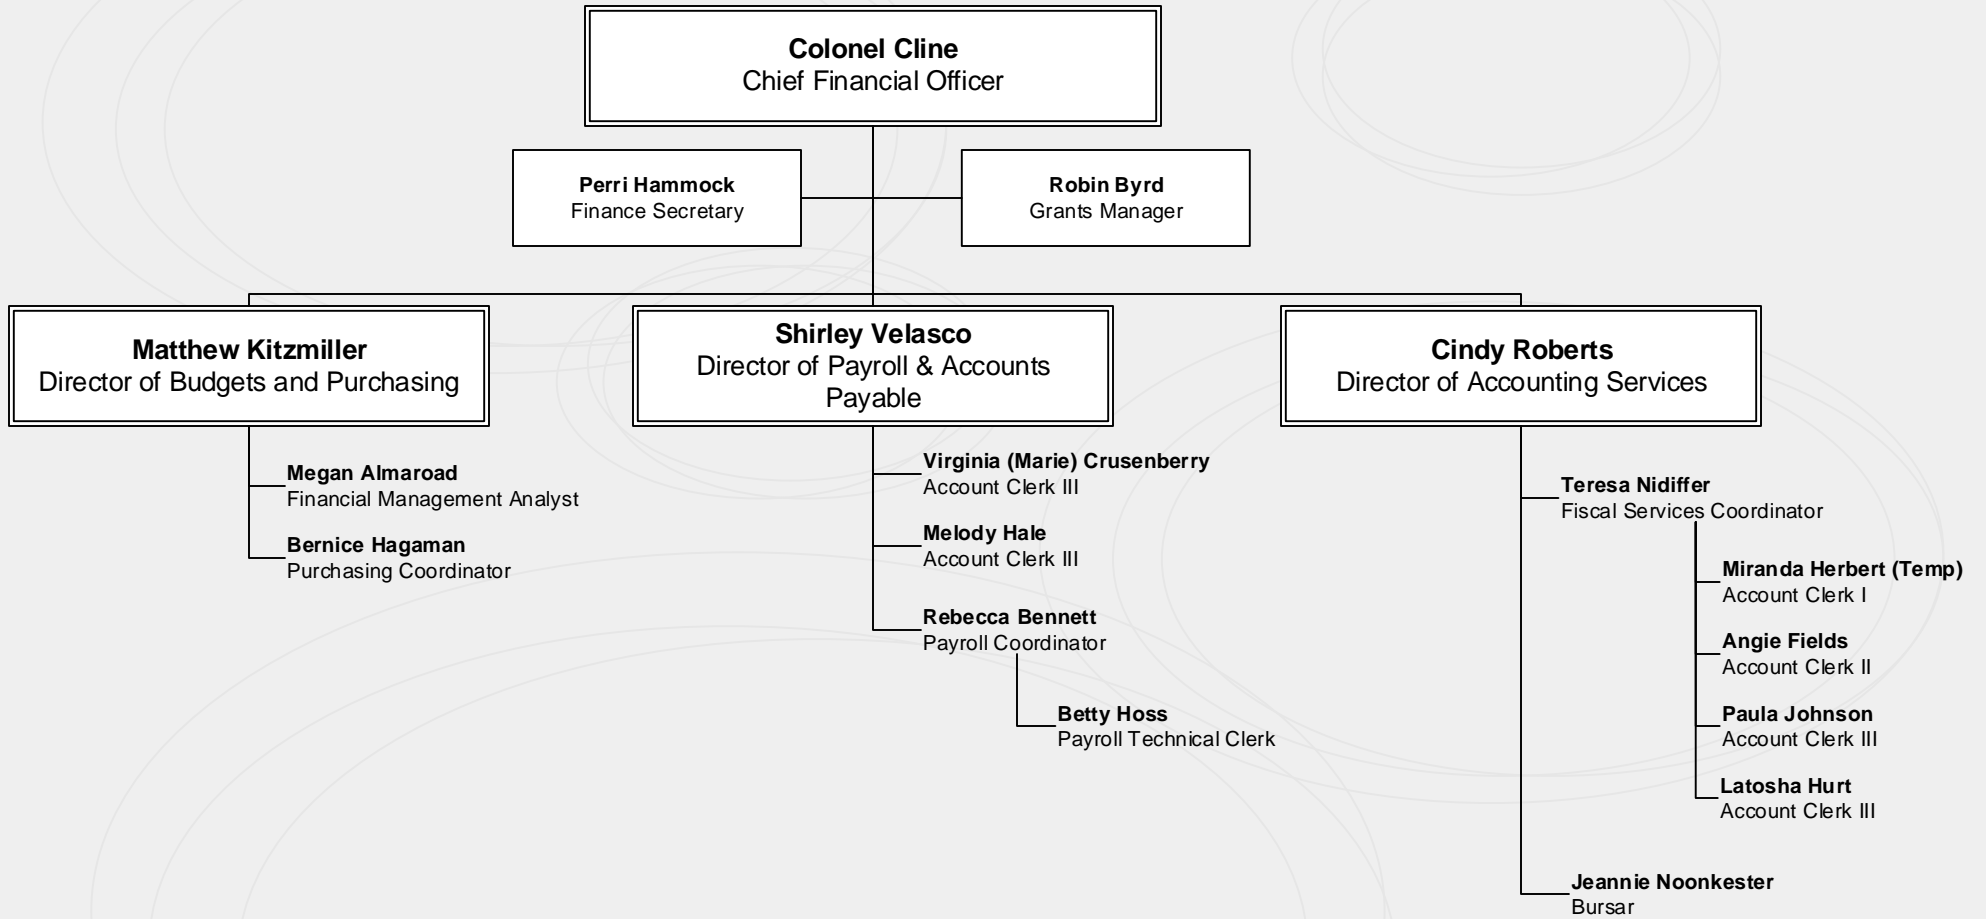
Colonel Cline
Chief Financial Officer

Perri Hammock
Finance Secretary

Robin Byrd
Grants Manager

Matthew Kitzmiller
Director of Budgets and Purchasing

Megan Almaroad
Financial Management Analyst

Bernice Hagaman
Purchasing Coordinator

Shirley Velasco
Director of Payroll & Accounts Payable

Virginia (Marie) Crusenberry
Account Clerk III

Melody Hale
Account Clerk III

Rebecca Bennett
Payroll Coordinator

Betty Hoss
Payroll Technical Clerk

Cindy Roberts
Director of Accounting Services

Teresa Nidiffer
Fiscal Services Coordinator

Miranda Herbert (Temp)
Account Clerk I

Angie Fields
Account Clerk II

Paula Johnson
Account Clerk III

Latosha Hurt
Account Clerk III

Jeannie Noonkester
Bursar